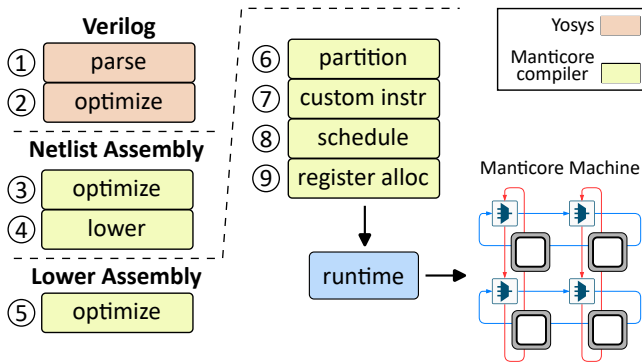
Verilog

① parse

② optimize

Netlist Assembly

③ optimize

④ lower

Lower Assembly

⑤ optimize

⑥ partition

⑦ custom instr

⑧ schedule

⑨ register alloc

runtime

Yosys

Manticore compiler

Manticore Machine